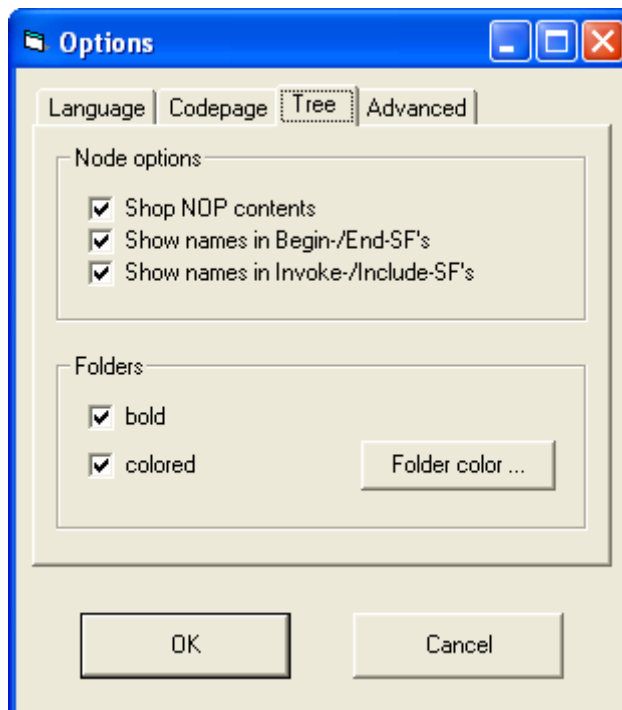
Options

Language | Codepage | Tree | Advanced

Node options

Shop NOP contents

Show names in Begin-/End-SF's

Show names in Invoke-/Include-SF's

Folders

bold

colored

Folder color ...

OK

Cancel